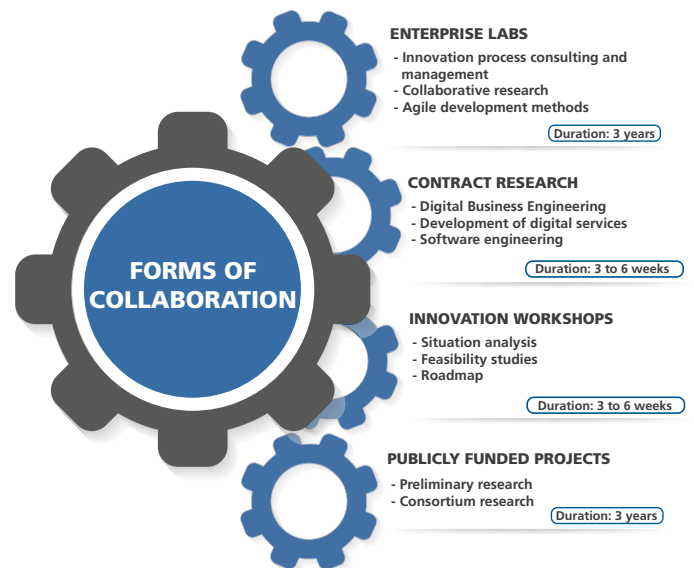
FORMS OF COLLABORATION

ENTERPRISE LABS
- Innovation process consulting and management
- Collaborative research
- Agile development methods
Duration: 3 years

CONTRACT RESEARCH
- Digital Business Engineering
- Development of digital services
- Software engineering
Duration: 3 to 6 weeks

INNOVATION WORKSHOPS
- Situation analysis
- Feasibility studies
- Roadmap
Duration: 3 to 6 weeks

PUBLICLY FUNDED PROJECTS
- Preliminary research
- Consortium research
Duration: 3 years